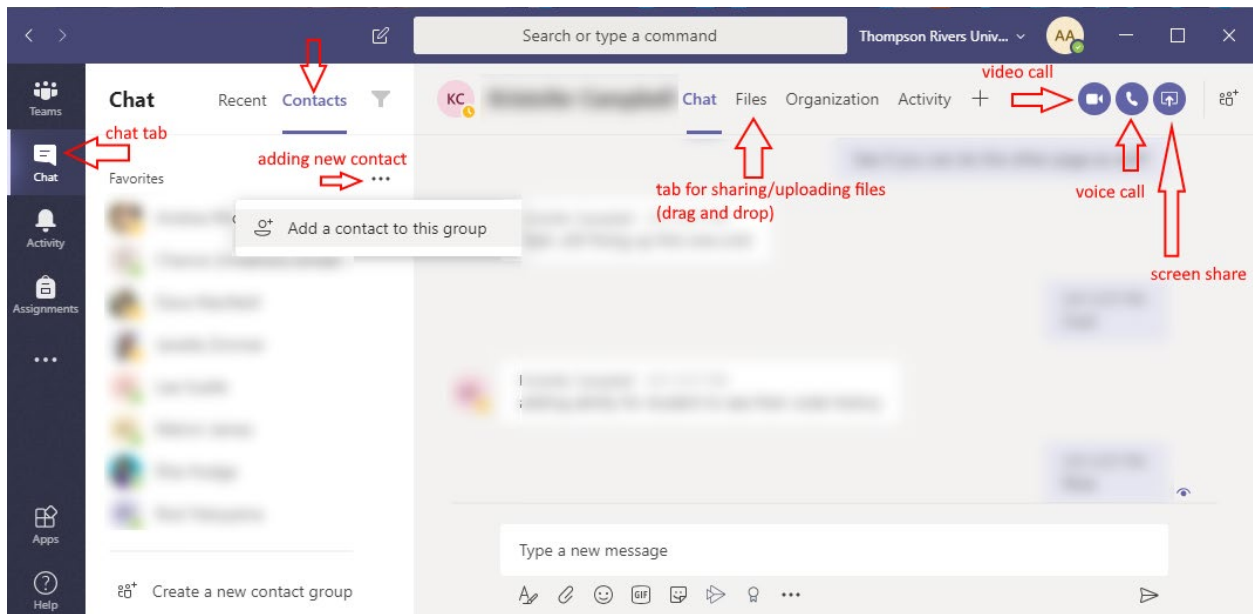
Search or type a command

Thompson Rivers Univ...

AA

Teams

Chat

Activity

Assignments

...

Apps

Help

Chat

Recent

Contacts

chat tab

adding new contact

Favorites

...

Add a contact to this group

Create a new contact group

KC

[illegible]

Chat

Files

Organization

Activity

+

video call

voice call

screen share

tab for sharing/uploading files (drag and drop)

Type a new message

GIF

...